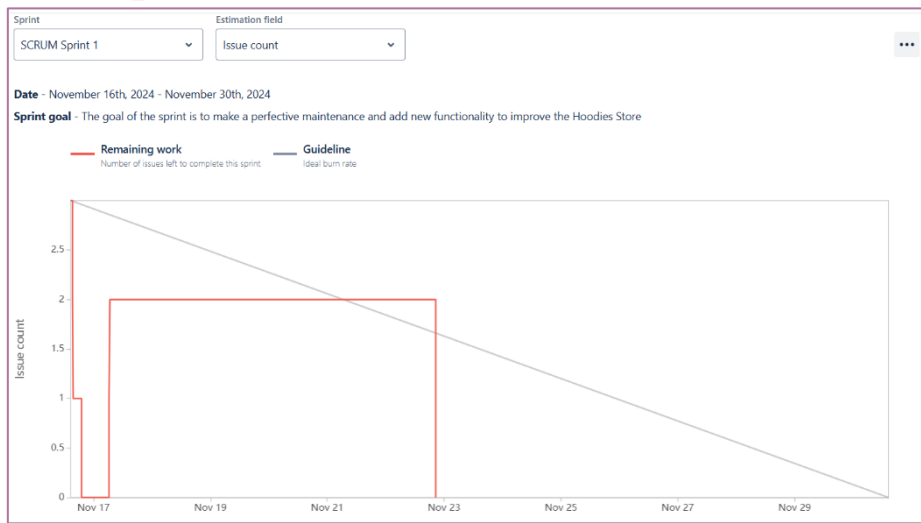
Sprint
SCRUM Sprint 1

Estimation field
Issue count

•••

Date - November 16th, 2024 - November 30th, 2024

Sprint goal - The goal of the sprint is to make a perfective maintenance and add new functionality to improve the Hoodies Store

Remaining work
Number of issues left to complete this sprint

Guideline
Ideal burn rate

Issue count

2.5
2
1.5
1
0.5
0

Nov 17
Nov 19
Nov 21
Nov 23
Nov 25
Nov 27
Nov 29